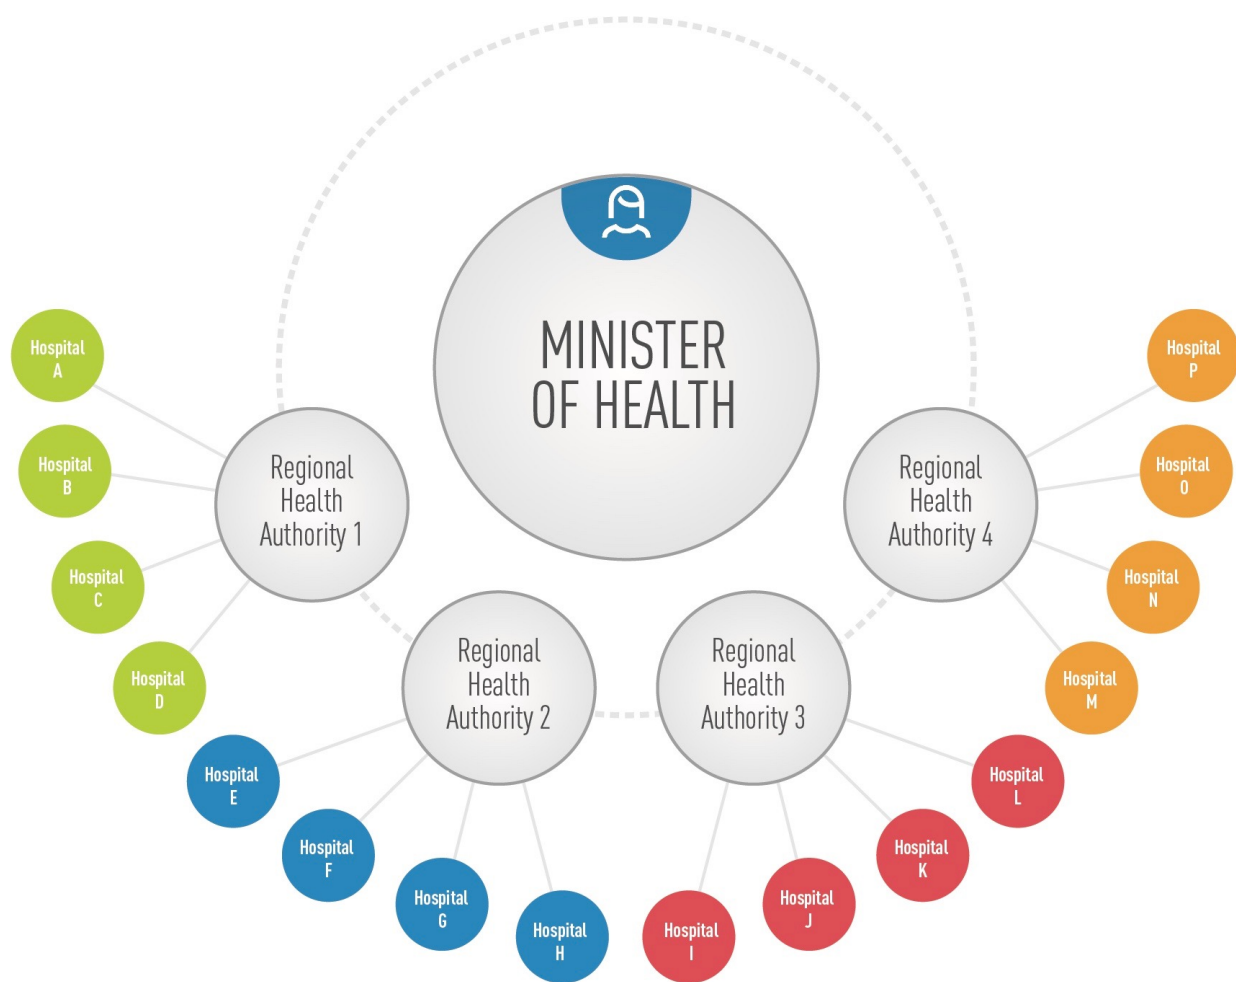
MINISTER OF HEALTH

Regional Health Authority 1

Hospital A

Hospital B

Hospital C

Hospital D

Regional Health Authority 2

Hospital E

Hospital F

Hospital G

Hospital H

Regional Health Authority 3

Hospital I

Hospital J

Hospital K

Hospital L

Regional Health Authority 4

Hospital M

Hospital N

Hospital O

Hospital P